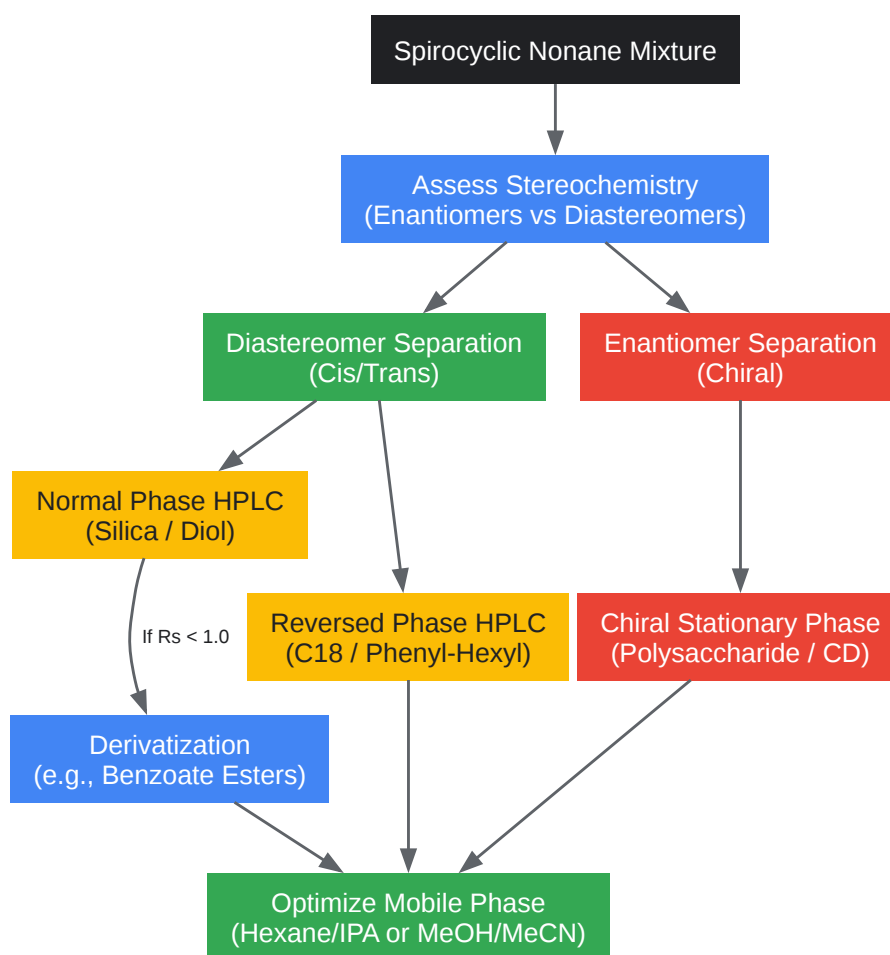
Spirocyclic Nonane Mixture

Assess Stereochemistry
(Enantiomers vs Diastereomers)

Diastereomer Separation
(Cis/Trans)

Enantiomer Separation
(Chiral)

Normal Phase HPLC
(Silica / Diol)

If Rs < 1.0

Reversed Phase HPLC
(C18 / Phenyl-Hexyl)

Chiral Stationary Phase
(Polysaccharide / CD)

Derivatization
(e.g., Benzoate Esters)

Optimize Mobile Phase
(Hexane/IPA or MeOH/MeCN)